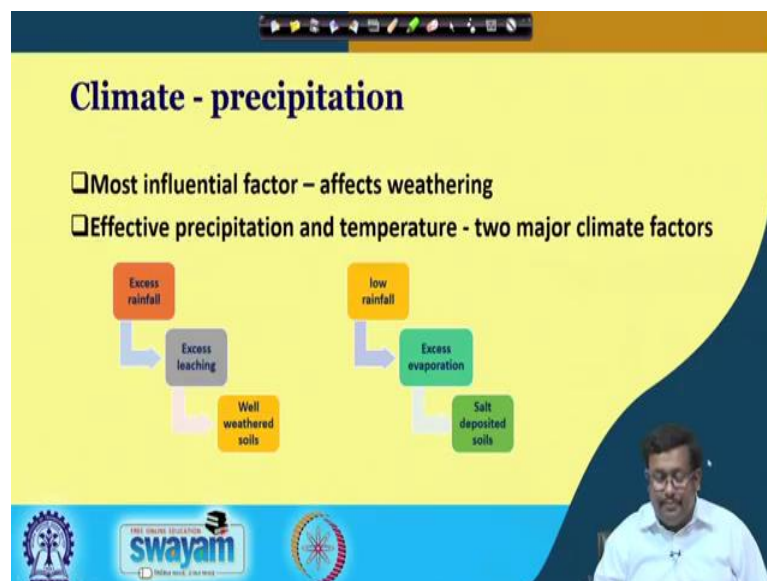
Climate - precipitation

❑Most influential factor – affects weathering

❑Effective precipitation and temperature - two major climate factors

Excess rainfall

Excess leaching

Well weathered soils

low rainfall

Excess evaporation

Salt deposited soils

FREE ONLINE EDUCATION
swayam
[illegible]